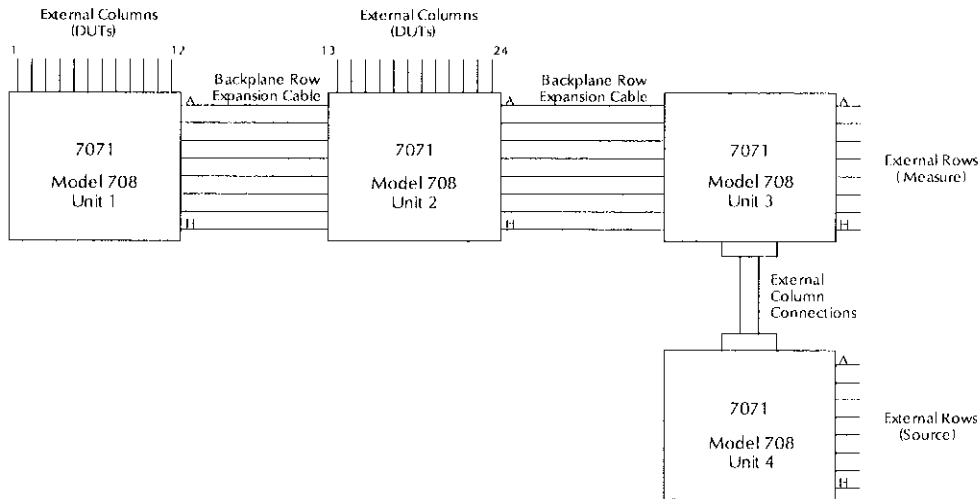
External Columns
(DUTs)

1

12

External Columns
(DUTs)

13

24

Backplane Row
Expansion Cable

Backplane Row
Expansion Cable

A

H

A

H

A

H

7071

Model 708
Unit 1

7071

Model 708
Unit 2

7071

Model 708
Unit 3

External Rows
(Measure)

External
Column
Connections

A

H

7071

Model 708
Unit 4

External Rows
(Source)